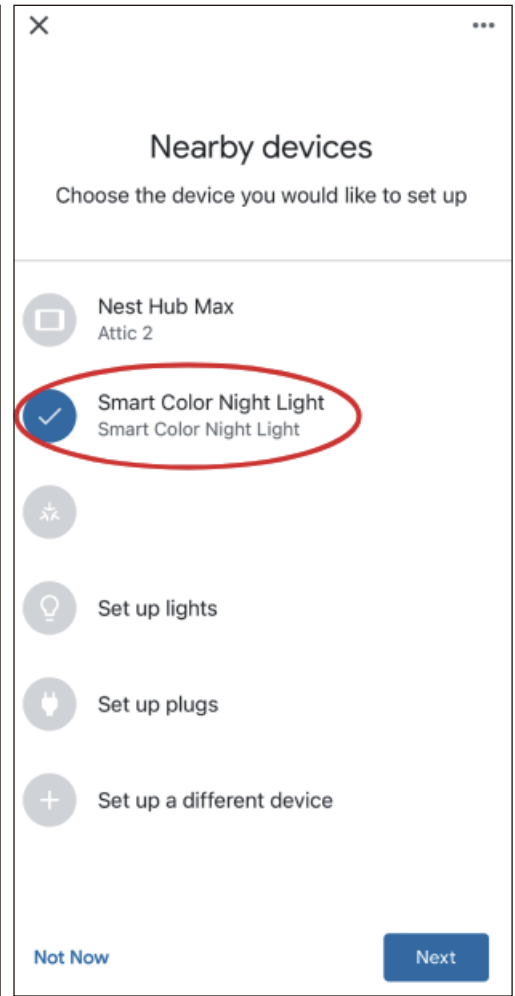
Nearby devices

Choose the device you would like to set up

Nest Hub Max
Attic 2

Smart Color Night Light
Smart Color Night Light

Set up lights

Set up plugs

Set up a different device

Not Now

Next